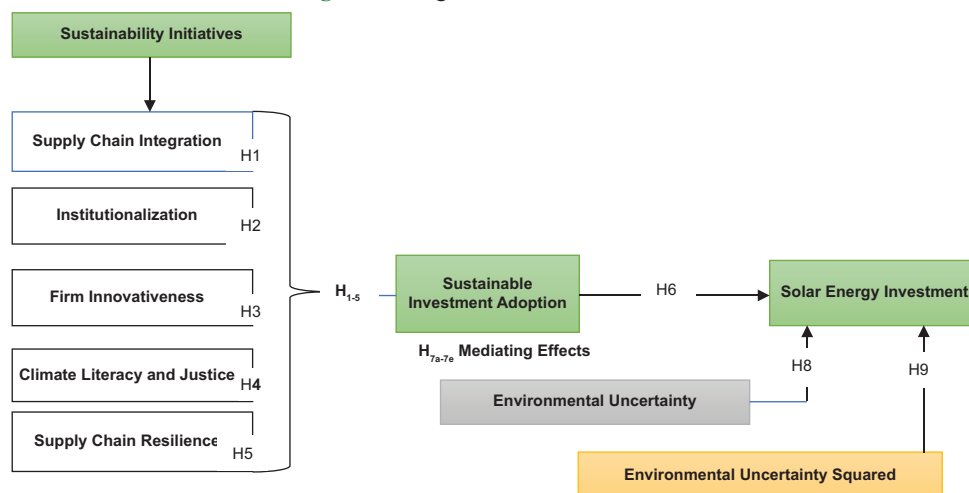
Sustainability Initiatives

Supply Chain Integration
H1

Institutionalization
H2

Firm Innovativeness
H3

Climate Literacy and Justice
H4

Supply Chain Resilience
H5

$H_{1-5}$

Sustainable Investment Adoption

H6

Solar Energy Investment

$H_{7a-7e}$ Mediating Effects

H8

H9

Environmental Uncertainty

Environmental Uncertainty Squared